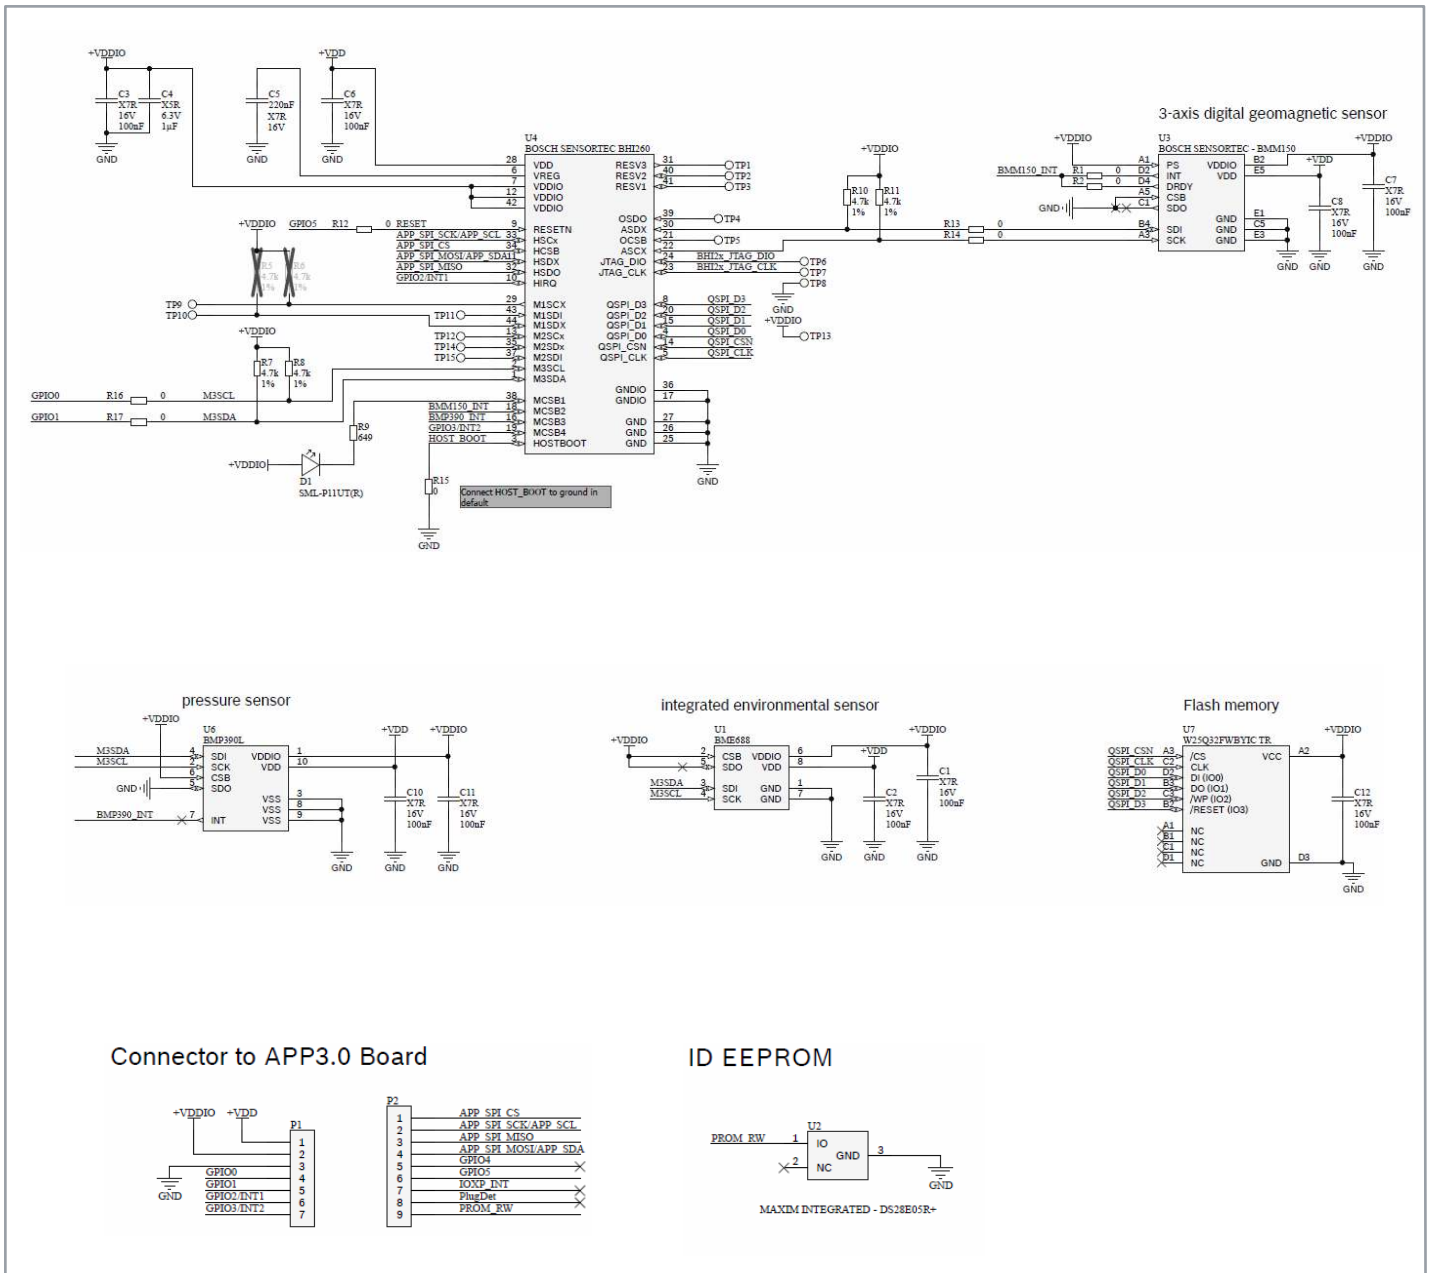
+VDDIO
C3 X7R 16V 100nF
C4 X5R 6.3V 1µF
GND

C5 220nF X7R 16V
GND

+VDD
C6 X7R 16V 100nF
GND

U4
BOSCH SENSORTEC BHI260
28 VDD
6 VREG
7 VDDIO
12 VDDIO
42 VDDIO
RESV3 31 TP1
RESV2 40 TP2
RESV1 41 TP3
OSDO 39 TP4
ASDX 30
OCSB 21 TP5
ASCX 22
JTAG_DIO 24 BHI2x_JTAG_DIO TP6
JTAG_CLK 23 BHI2x_JTAG_CLK TP7
TP8
GND

+VDDIO
GPIO5 R12 0 RESET 9 RESETN
APP_SPI_SCK/APP_SCL 33 HSCx
APP_SPI_CS 34 HCSB
APP_SPI_MOSI/APP_SDA 11 HSDX
APP_SPI_MISO 32 HSDO
GPIO2/INT1 10 HIRQ
R5 4.7k 1%
R6 4.7k 1%
TP9 29 M1SCX
TP10 43 M1SDI
TP11 44 M1SDX
TP12 13 M2SCx
TP14 35 M2SDx
TP15 37 M2SDI
2 M3SCL
1 M3SDA
QSPI_D3 8 QSPI_D3
QSPI_D2 20 QSPI_D2
QSPI_D1 15 QSPI_D1
QSPI_D0 4 QSPI_D0
QSPI_CSN 14 QSPI_CSN
QSPI_CLK 5 QSPI_CLK
+VDDIO
TP13
+VDDIO
R7 4.7k 1%
R8 4.7k 1%
GPIO0 R16 0 M3SCL
GPIO1 R17 0 M3SDA
BMM150_INT 38 MCSB1
BMP390_INT 18 MCSB2
16 MCSB3
GPIO3/INT2 19 MCSB4
HOST_BOOT 3 HOSTBOOT
GNDIO 36
GNDIO 17
GND 27
GND 26
GND 25
GND
R9 649
+VDDIO D1 SML-P11UT(R)
R15 0
Connect HOST_BOOT to ground in default
GND

+VDDIO
R10 4.7k 1%
R11 4.7k 1%
R13 0
R14 0

3-axis digital geomagnetic sensor
+VDDIO
U3
BOSCH SENSORTEC - BMM150
BMM150_INT R1 0 A1 PS
R3 0 D2 INT
D4 DRDY
A5 CSB
GND C1 SDO
B4 SDI
A3 SCK
VDDIO B2
VDD E5
GND E1
GND C5
GND E3
+VDD
C8 X7R 16V 100nF
+VDDIO
C7 X7R 16V 100nF
GND GND GND

pressure sensor
+VDDIO
U6
BMP390L
M3SDA 4 SDI
M3SCL 2 SCK
6 CSB
GND 5 SDO
BMP390_INT 7 INT
VDDIO 1
VDD 10
VSS 3
VSS 8
VSS 9
+VDD +VDDIO
C10 X7R 16V 100nF
C11 X7R 16V 100nF
GND GND GND

integrated environmental sensor
+VDDIO
U1
BME688
2 CSB
5 SDO
M3SDA 3 SDI
M3SCL 4 SCK
VDDIO 6
VDD 8
GND 1
GND 7
+VDD +VDDIO
C2 X7R 16V 100nF
C1 X7R 16V 100nF
GND GND GND

Flash memory
+VDDIO
U7
W25Q32FWBYIC TR
QSPI_CSN A3 /CS
QSPI_CLK C2 CLK
QSPI_D0 D2 DI (IO0)
QSPI_D1 B3 DO (IO1)
QSPI_D2 C3 /WP (IO2)
QSPI_D3 B2 /RESET (IO3)
A1 NC
B1 NC
C1 NC
D1 NC
VCC A2
GND D3
C12 X7R 16V 100nF
GND

Connector to APP3.0 Board
+VDDIO +VDD
P1
1
2
GPIO0 3
GPIO1 4
GPIO2/INT1 5
GPIO3/INT2 6
7
GND
P2
1 APP_SPI_CS
2 APP_SPI_SCK/APP_SCL
3 APP_SPI_MISO
4 APP_SPI_MOSI/APP_SDA
5 GPIO4
6 GPIO5
7 IOXP_INT
8 PlugDet
9 PROM_RW

ID EEPROM
U2
PROM_RW 1 IO
2 NC
GND 3
GND
MAXIM INTEGRATED - DS28E05R+